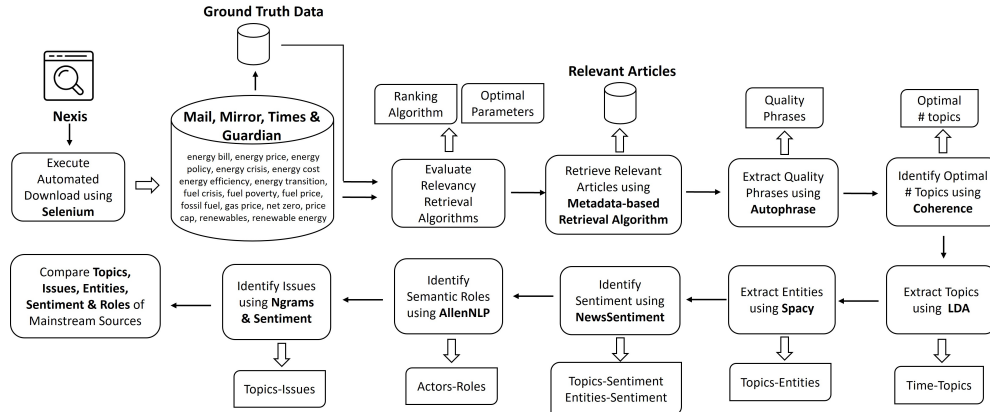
Ground Truth Data

Nexis

Execute Automated Download using Selenium

Mail, Mirror, Times & Guardian

energy bill, energy price, energy policy, energy crisis, energy cost energy efficiency, energy transition, fuel crisis, fuel poverty, fuel price, fossil fuel, gas price, net zero, price cap, renewables, renewable energy

Ranking Algorithm

Optimal Parameters

Evaluate Relevancy Retrieval Algorithms

Relevant Articles

Retrieve Relevant Articles using Metadata-based Retrieval Algorithm

Quality Phrases

Extract Quality Phrases using Autophrase

Optimal # topics

Identify Optimal # Topics using Coherence

Extract Topics using LDA

Time-Topics

Extract Entities using Spacy

Topics-Entities

Identify Sentiment using NewsSentiment

Topics-Sentiment Entities-Sentiment

Identify Semantic Roles using AllenNLP

Actors-Roles

Identify Issues using Ngrams & Sentiment

Topics-Issues

Compare Topics, Issues, Entities, Sentiment & Roles of Mainstream Sources